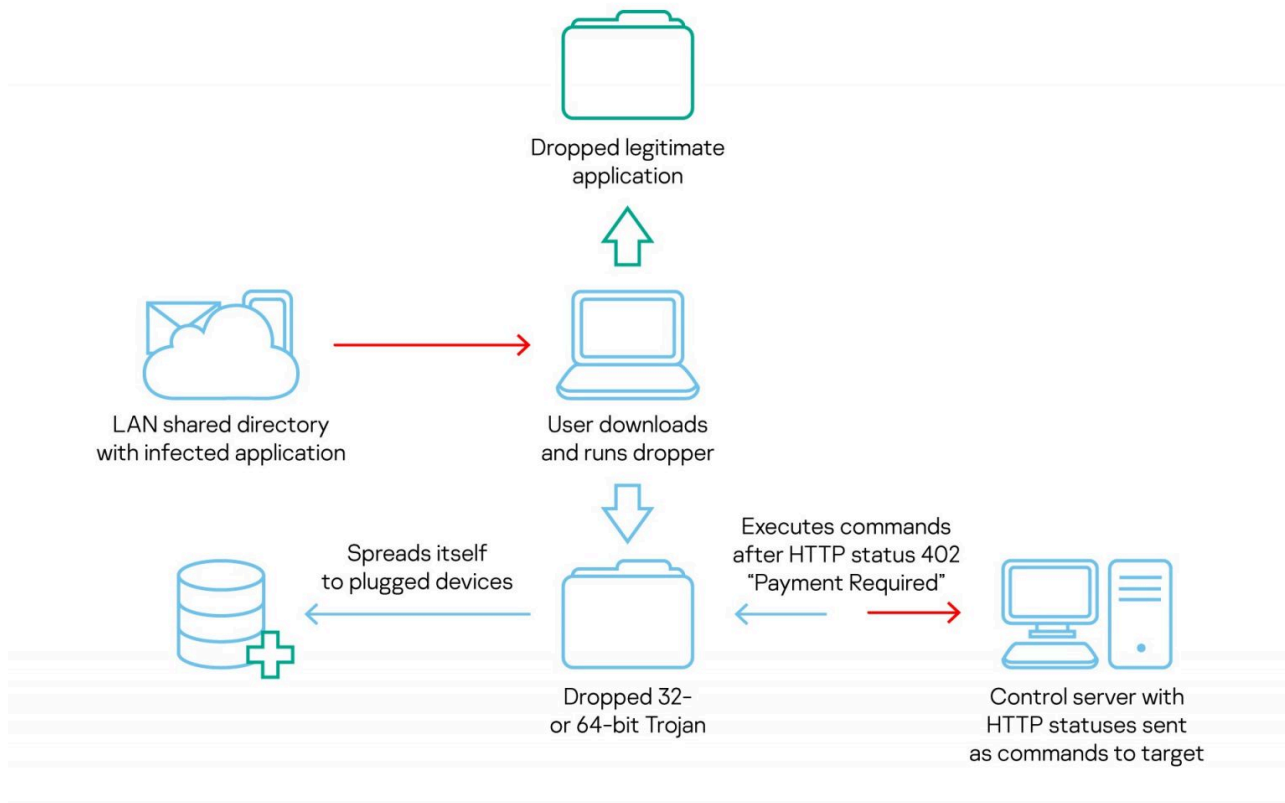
Dropped legitimate application

LAN shared directory with infected application

User downloads and runs dropper

Spreads itself to plugged devices

Executes commands after HTTP status 402 “Payment Required”

Dropped 32- or 64-bit Trojan

Control server with HTTP statuses sent as commands to target